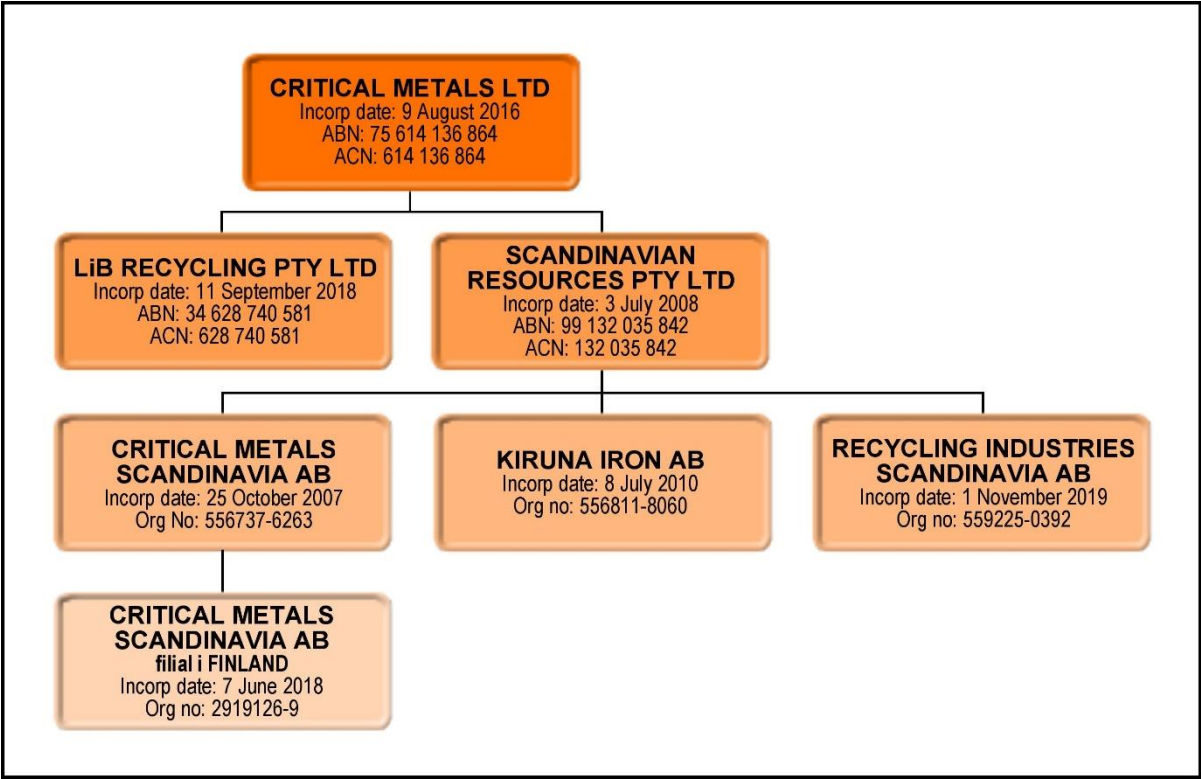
CRITICAL METALS LTD
Incorp date: 9 August 2016
ABN: 75 614 136 864
ACN: 614 136 864

LiB RECYCLING PTY LTD
Incorp date: 11 September 2018
ABN: 34 628 740 581
ACN: 628 740 581

SCANDINAVIAN RESOURCES PTY LTD
Incorp date: 3 July 2008
ABN: 99 132 035 842
ACN: 132 035 842

CRITICAL METALS SCANDINAVIA AB
Incorp date: 25 October 2007
Org No: 556737-6263

KIRUNA IRON AB
Incorp date: 8 July 2010
Org no: 556811-8060

RECYCLING INDUSTRIES SCANDINAVIA AB
Incorp date: 1 November 2019
Org no: 559225-0392

CRITICAL METALS SCANDINAVIA AB
filial i FINLAND
Incorp date: 7 June 2018
Org no: 2919126-9